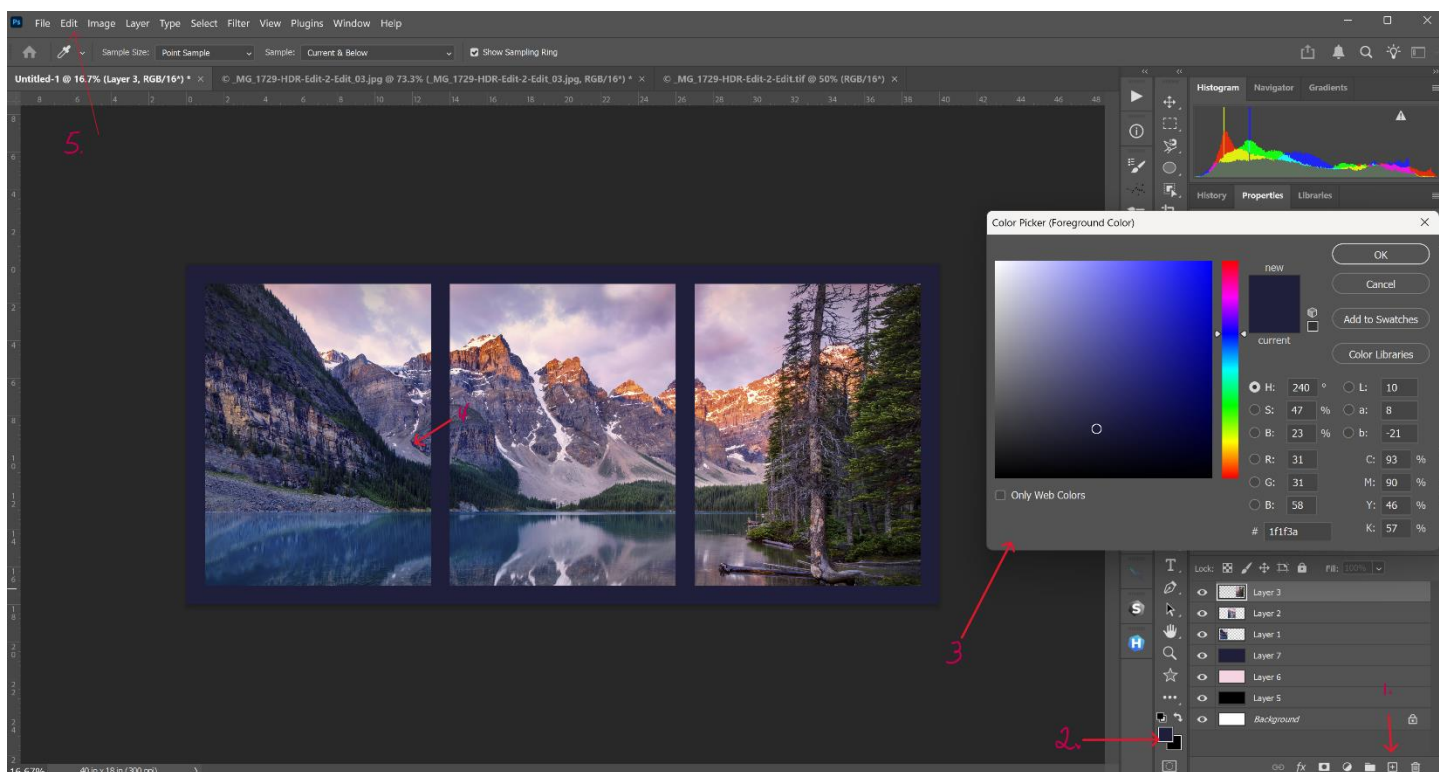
File Edit Image Layer Type Select Filter View Plugins Window Help

Sample Size: Point Sample Sample: Current & Below Show Sampling Ring

Untitled-1 @ 16.7% (Layer 3, RGB/16*) * × _MG_1729-HDR-Edit-2-Edit_03.jpg @ 73.3% (_MG_1729-HDR-Edit-2-Edit_03, RGB/16*) * × _MG_1729-HDR-Edit-2-Edit.tif @ 50% (RGB/16*) ×

8 6 4 2 0 2 4 6 8 10 12 14 16 18 20 22 24 26 28 30 32 34 36 38 40 42 44 46 48

5.

4

Histogram Navigator Gradients

History Properties Libraries

Color Picker (Foreground Color)

new

current

OK

Cancel

Add to Swatches

Color Libraries

H: 240 °
S: 47 %
B: 23 %
R: 31
G: 31
B: 58
L: 10
a: 8
b: -21
C: 93 %
M: 90 %
Y: 46 %
K: 57 %

Only Web Colors

# 1f1f3a

3

Lock: Fill: 100%

Layer 3
Layer 2
Layer 1
Layer 7
Layer 6
Layer 5
Background

1.

2.

16.67% 40 in x 18 in (300 ppi)